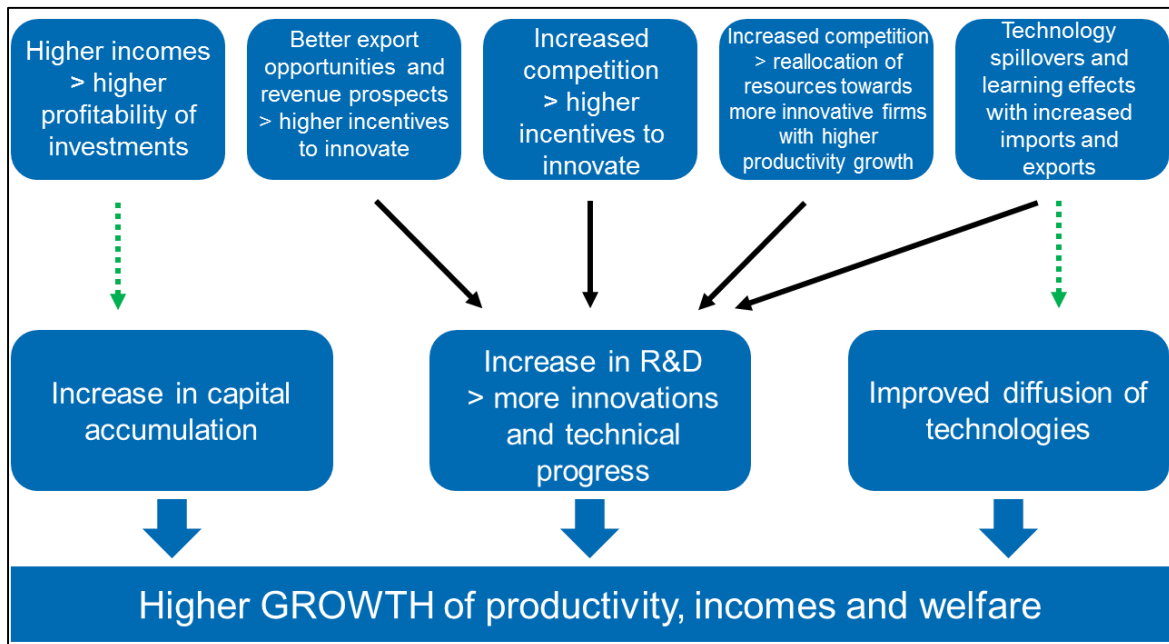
Higher incomes > higher profitability of investments

Better export opportunities and revenue prospects > higher incentives to innovate

Increased competition > higher incentives to innovate

Increased competition > reallocation of resources towards more innovative firms with higher productivity growth

Technology spillovers and learning effects with increased imports and exports

Increase in capital accumulation

Increase in R&D > more innovations and technical progress

Improved diffusion of technologies

Higher GROWTH of productivity, incomes and welfare